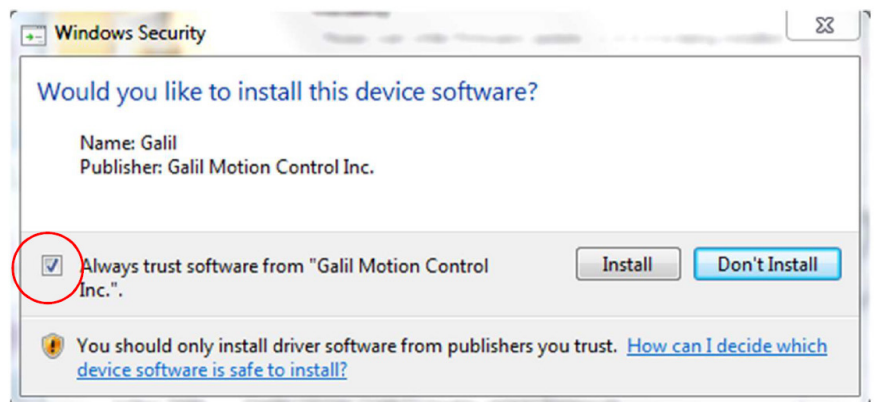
Windows Security

Would you like to install this device software?

Name: Galil
Publisher: Galil Motion Control Inc.

Always trust software from "Galil Motion Control Inc.".

Install

Don't Install

You should only install driver software from publishers you trust. How can I decide which device software is safe to install?